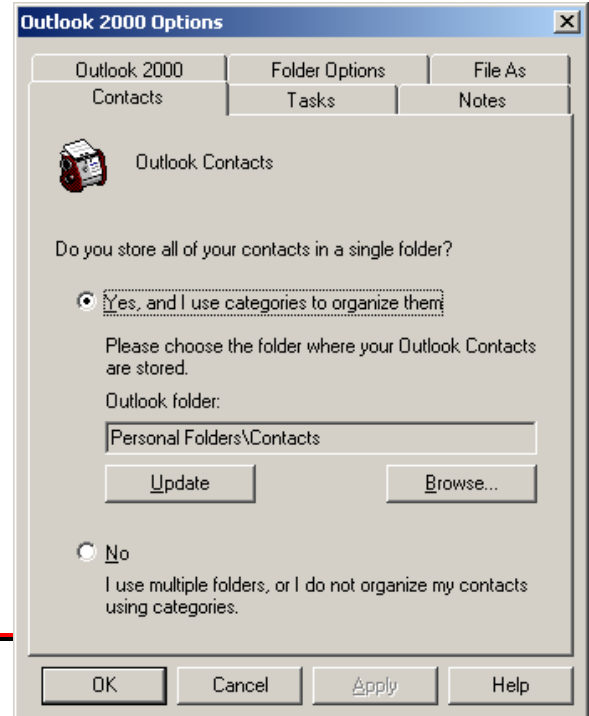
Outlook 2000 Options

Outlook 2000
Folder Options
File As
Contacts
Tasks
Notes

Outlook Contacts

Do you store all of your contacts in a single folder?

Yes, and I use categories to organize them

Please choose the folder where your Outlook Contacts are stored.

Outlook folder:

Personal Folders\Contacts

Update
Browse...

No

I use multiple folders, or I do not organize my contacts using categories.

OK
Cancel
Apply
Help